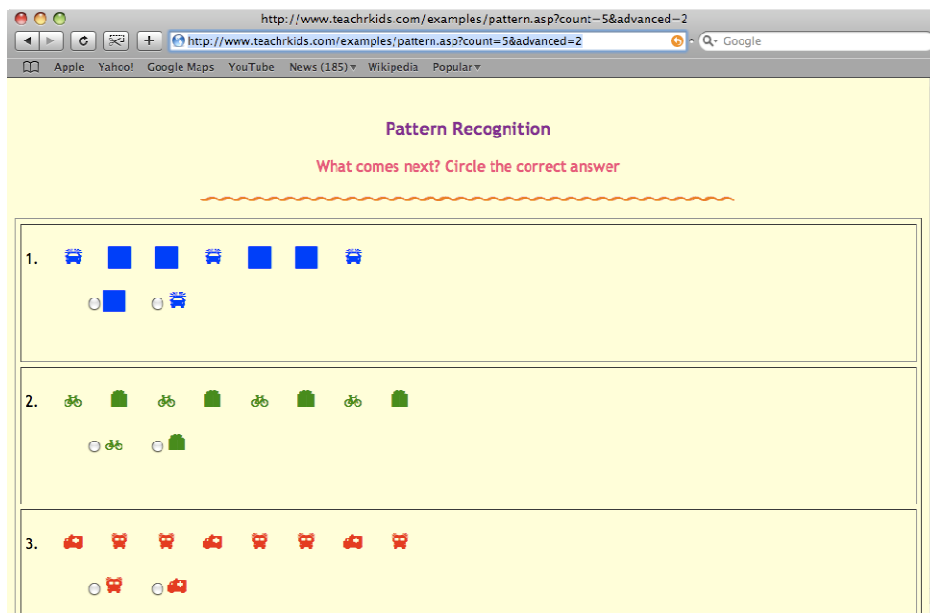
http://www.teachrkids.com/examples/pattern.asp?count=5&advanced=2

http://www.teachrkids.com/examples/pattern.asp?count=5&advanced=2

Google

Apple Yahoo! Google Maps YouTube News (185) Wikipedia Popular

Pattern Recognition

What comes next? Circle the correct answer

1.

2.

3.